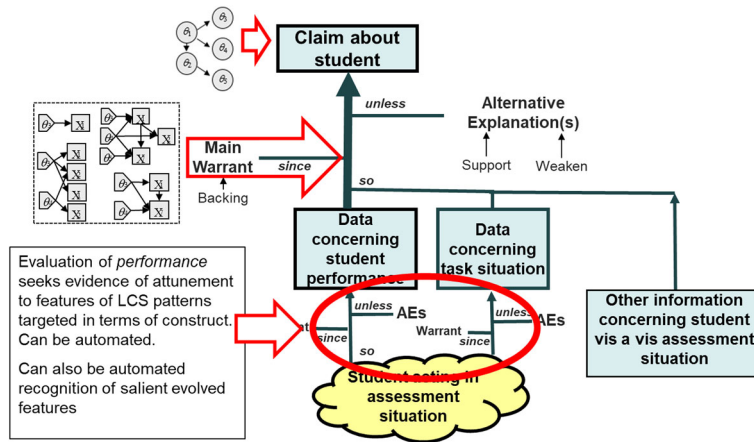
$\theta_1$ $\theta_2$ $\theta_3$ $\theta_4$ $\theta_5$

Claim about student

unless

Alternative Explanation(s)

Support

Weaken

$\theta$ X

Main Warrant

since

Backing

so

Data concerning student performance

Data concerning task situation

Evaluation of *performance* seeks evidence of attunement to features of LCS patterns targeted in terms of construct. Can be automated.

Can also be automated recognition of salient evolved features

unless

AEs

Warrant

since

so

unless

Warrant

since

AEs

Other information concerning student vis a vis assessment situation

Student acting in assessment situation